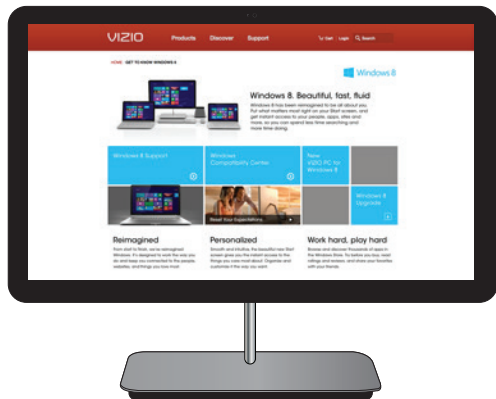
VIZIO Products Discover Support

Cart Login Search

HOME GET TO KNOW WINDOWS 8

Windows 8

Windows 8. Beautiful, fast, fluid

Windows 8 has been reimagined to be all about you. Put what matters most right on your Start screen, and get instant access to your people, apps, sites and more, so you can spend less time searching and more time doing.

Windows 8 Support

Windows Compatibility Center

New VIZIO PC for Windows 8

Windows 8 Upgrade

Reset Your Expectations

Reimagined

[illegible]

Personalized

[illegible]

Work hard, play hard

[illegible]